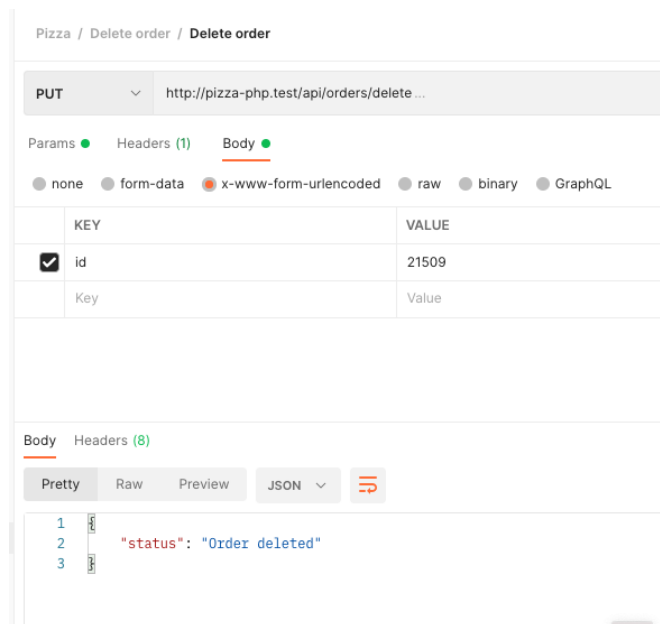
Pizza / Delete order / Delete order

PUT http://pizza-php.test/api/orders/delete ...

Params Headers (1) Body

none form-data x-www-form-urlencoded raw binary GraphQL

| | KEY | VALUE |
|---|---|---|
| ☑ | id | 21509 |
| | Key | Value |

Body Headers (8)

Pretty Raw Preview JSON

1 {
2 "status": "Order deleted"
3 }